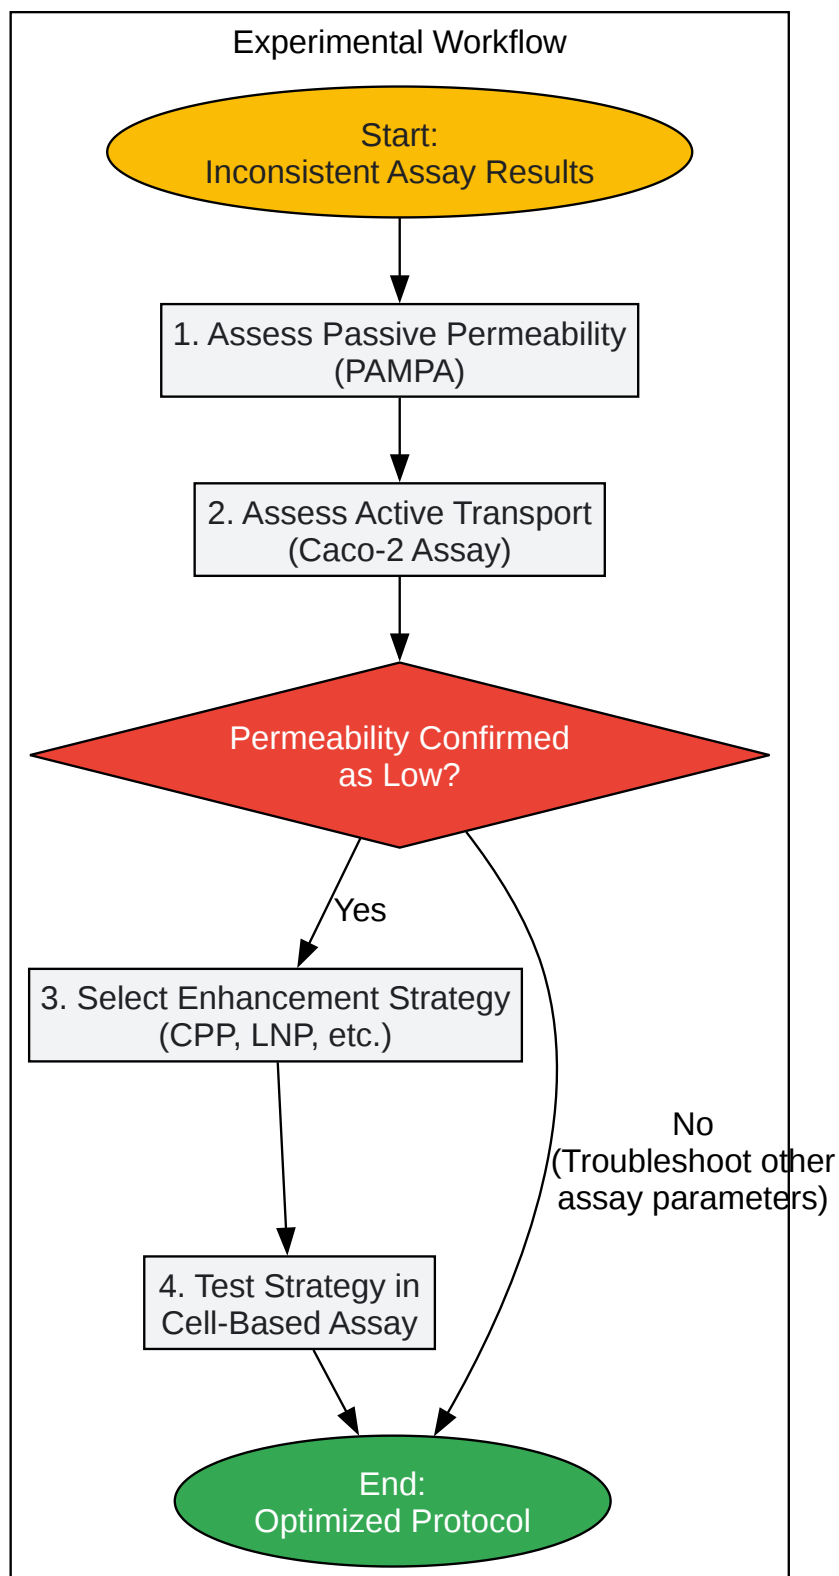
Experimental Workflow

Start:
Inconsistent Assay Results

1. Assess Passive Permeability (PAMPA)

2. Assess Active Transport (Caco-2 Assay)

Permeability Confirmed as Low?

Yes

3. Select Enhancement Strategy (CPP, LNP, etc.)

No (Troubleshoot other assay parameters)

4. Test Strategy in Cell-Based Assay

End:
Optimized Protocol